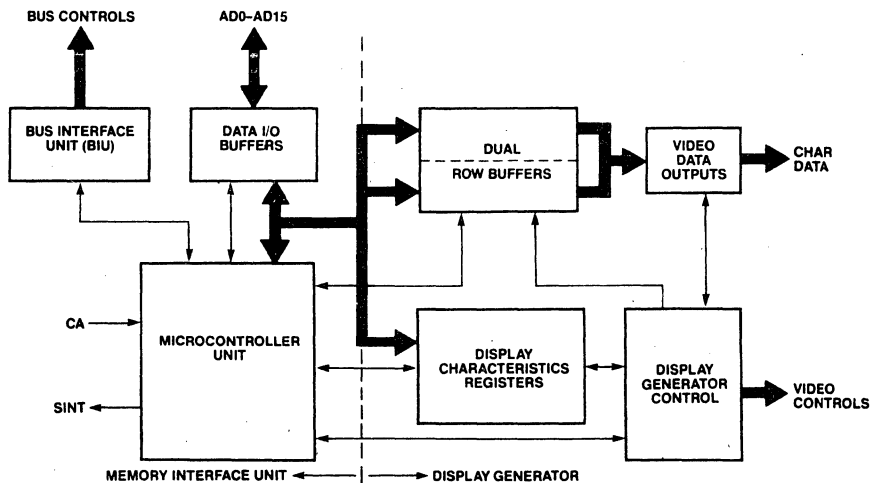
BUS CONTROLS

AD0–AD15

BUS INTERFACE UNIT (BIU)

DATA I/O BUFFERS

DUAL

ROW BUFFERS

VIDEO DATA OUTPUTS

CHAR DATA

CA

MICROCONTROLLER UNIT

SINT

DISPLAY CHARACTERISTICS REGISTERS

DISPLAY GENERATOR CONTROL

VIDEO CONTROLS

MEMORY INTERFACE UNIT

DISPLAY GENERATOR